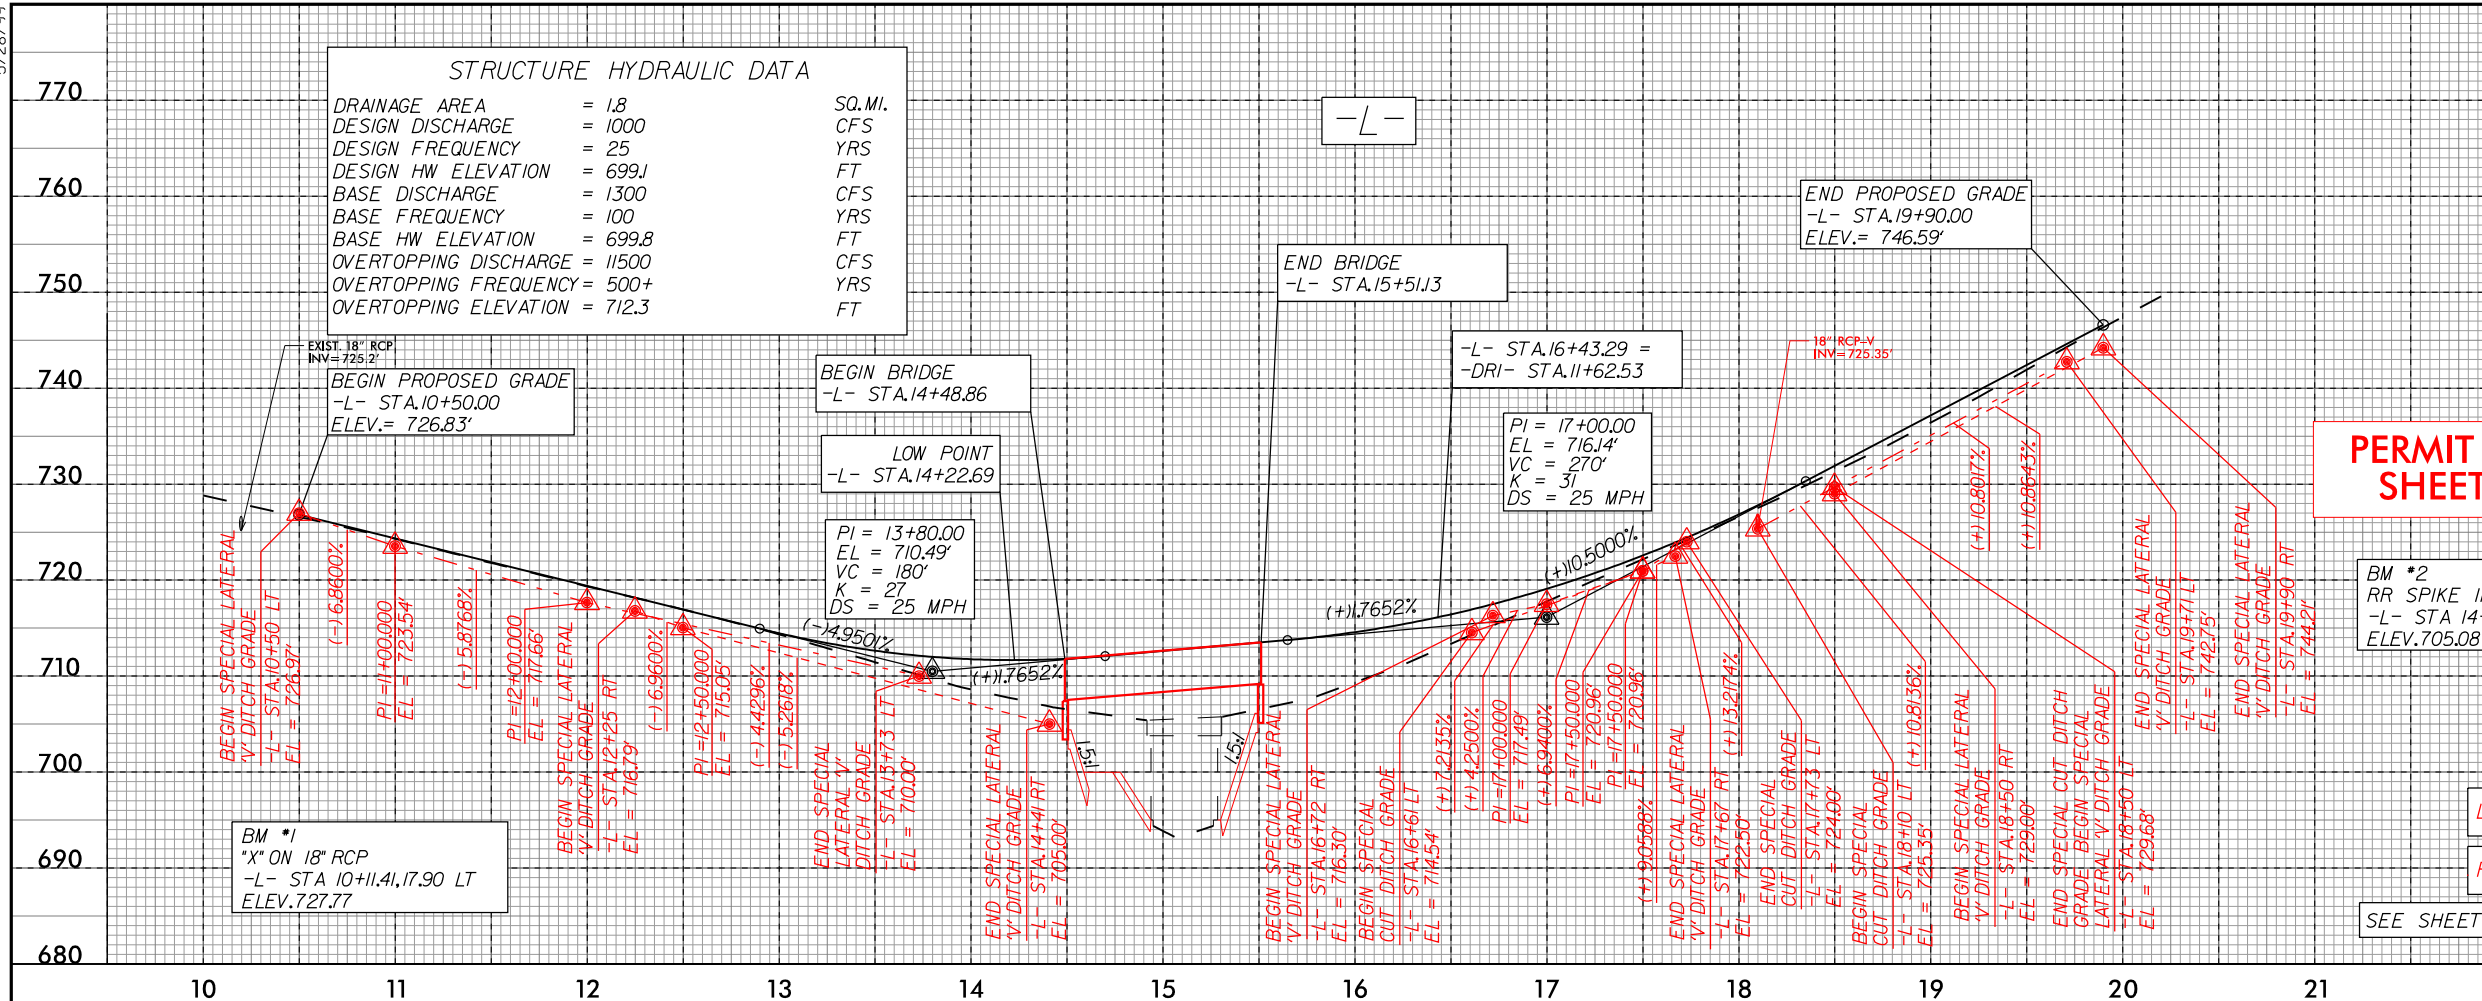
770
760
750
740
730
720
710
700
690
680

STRUCTURE HYDRAULIC DATA

| | | | |
|---|---|---|---|
| DRAINAGE AREA | = | 1.8 | SQ.MI. |
| DESIGN DISCHARGE | = | 1000 | CFS |
| DESIGN FREQUENCY | = | 25 | YRS |
| DESIGN HW ELEVATION | = | 699.1 | FT |
| BASE DISCHARGE | = | 1300 | CFS |
| BASE FREQUENCY | = | 100 | YRS |
| BASE HW ELEVATION | = | 699.8 | FT |
| OVERTOPPING DISCHARGE | = | 11500 | CFS |
| OVERTOPPING FREQUENCY | = | 500+ | YRS |
| OVERTOPPING ELEVATION | = | 712.3 | FT |

-L-

END PROPOSED GRADE
-L- STA.19+90.00
ELEV.= 746.59'

END BRIDGE
-L- STA.15+51.13

-L- STA.16+43.29 =
-DRI- STA.11+62.53

EXIST. 18" RCP
INV=725.2'

BEGIN PROPOSED GRADE
-L- STA.10+50.00
ELEV.= 726.83'

BEGIN BRIDGE
-L- STA.14+48.86

LOW POINT
-L- STA.14+22.69

PI = 13+80.00
EL = 710.49'
VC = 180'
K = 27
DS = 25 MPH

PI = 17+00.00
EL = 716.14'
VC = 270'
K = 31
DS = 25 MPH

18" RCP-V
INV=725.35'

PERMIT
SHEET

BM #2
RR SPIKE I
-L- STA 14
ELEV.705.08

(-)4.9501%
(+)1.7652%
(+)1.7652%
(+)10.5000%

BEGIN SPECIAL LATERAL 'V' DITCH GRADE -L- STA.10+50 LT EL = 726.97'
(-)6.8600%
PI =11+00.000 EL = 723.54'
(-)5.8768%
PI =12+00.000 EL = 717.66'
BEGIN SPECIAL LATERAL 'V' DITCH GRADE -L- STA.12+25 RT EL = 716.79'
(-)6.9600%
PI =12+50.000 EL = 715.05'
(-)4.4296%
(-)5.2618%
END SPECIAL LATERAL 'V' DITCH GRADE -L- STA.13+73 LT EL = 710.00'
END SPECIAL LATERAL 'V' DITCH GRADE -L- STA.14+41 RT EL = 705.00'
1.5:1
1.5:1
BEGIN SPECIAL LATERAL 'V' DITCH GRADE -L- STA.16+72 RT EL = 716.30'
BEGIN SPECIAL CUT DITCH GRADE -L- STA.16+61 LT EL = 714.54'
(+)7.2135%
(+)4.2500%
PI =17+00.000 EL = 717.49'
(+)6.9400%
PI =17+50.000 EL = 720.96'
PI =17+50.000 EL = 720.96'
(+)9.0588%
END SPECIAL LATERAL 'V' DITCH GRADE -L- STA.17+67 RT EL = 722.50'
(+)13.2174%
END SPECIAL CUT DITCH GRADE -L- STA.17+73 LT EL = 724.90'
BEGIN SPECIAL CUT DITCH GRADE -L- STA.18+10 LT EL = 725.35'
(+)10.8136%
(+)10.8017%
(+)10.8643%
BEGIN SPECIAL LATERAL 'V' DITCH GRADE -L- STA.18+50 RT EL = 729.00'
END SPECIAL CUT DITCH GRADE BEGIN SPECIAL LATERAL 'V' DITCH GRADE -L- STA.18+50 LT EL = 729.68'
END SPECIAL LATERAL 'V' DITCH GRADE -L- STA.19+71 LT EL = 742.75'
END SPECIAL LATERAL 'V' DITCH GRADE -L- STA.19+90 RT EL = 744.21'

BM #1
"X" ON 18" RCP
-L- STA 10+11.41,17.90 LT
ELEV.727.77

SEE SHEET

10
11
12
13
14
15
16
17
18
19
20
21